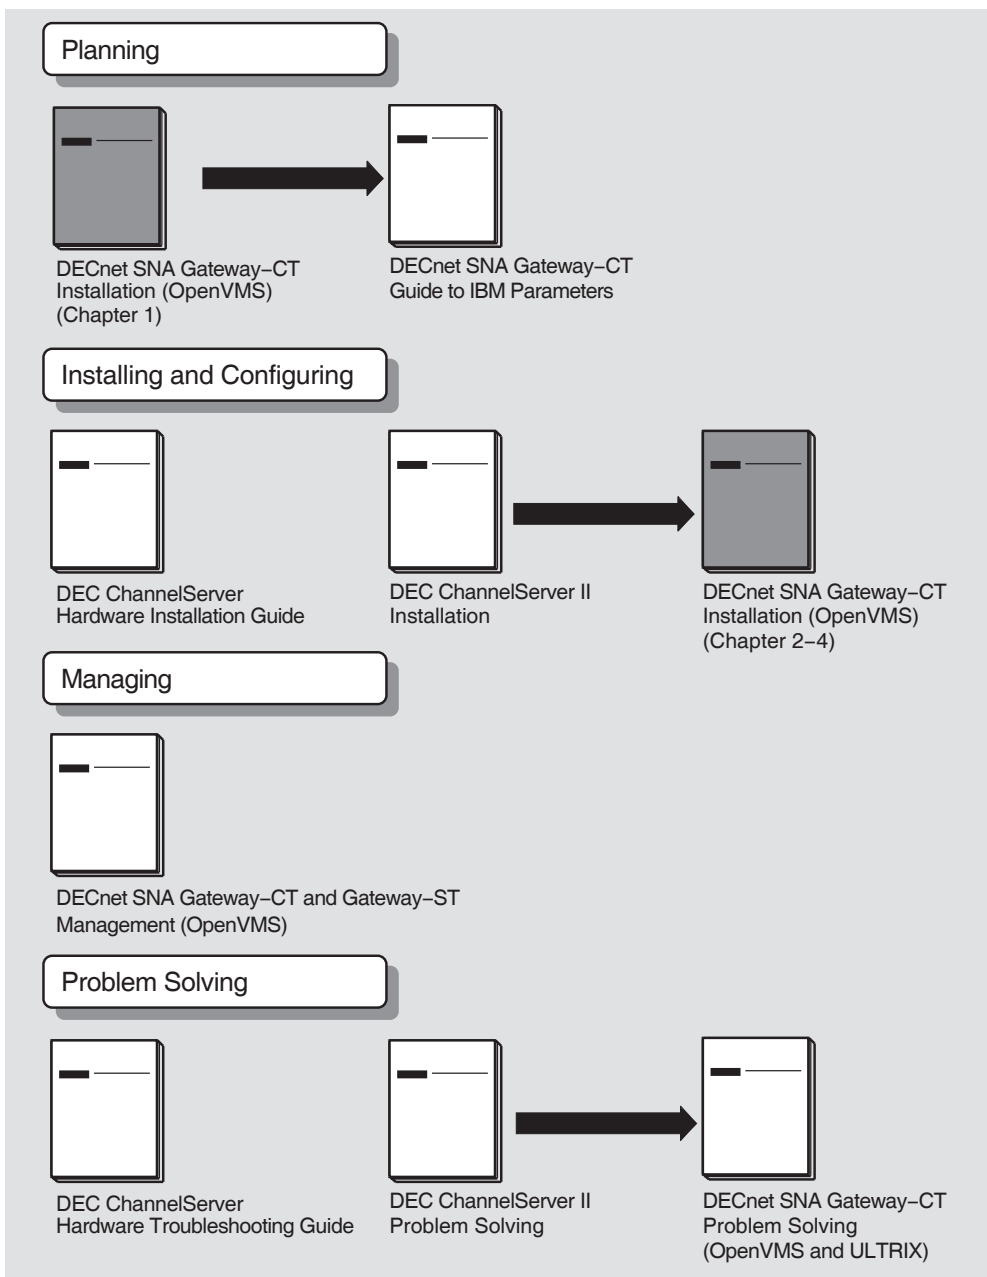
Planning

DECnet SNA Gateway−CT Installation (OpenVMS) (Chapter 1)

DECnet SNA Gateway−CT Guide to IBM Parameters

Installing and Configuring

DEC ChannelServer Hardware Installation Guide

DEC ChannelServer II Installation

DECnet SNA Gateway−CT Installation (OpenVMS) (Chapter 2−4)

Managing

DECnet SNA Gateway−CT and Gateway−ST Management (OpenVMS)

Problem Solving

DEC ChannelServer Hardware Troubleshooting Guide

DEC ChannelServer II Problem Solving

DECnet SNA Gateway−CT Problem Solving (OpenVMS and ULTRIX)